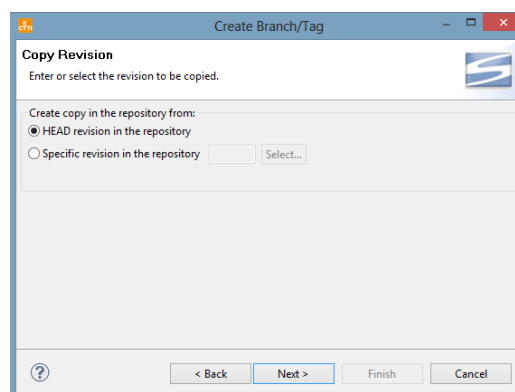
Create Branch/Tag

Copy Revision

Enter or select the revision to be copied.

Create copy in the repository from:

HEAD revision in the repository

Specific revision in the repository

Select...

?

< Back

Next >

Finish

Cancel